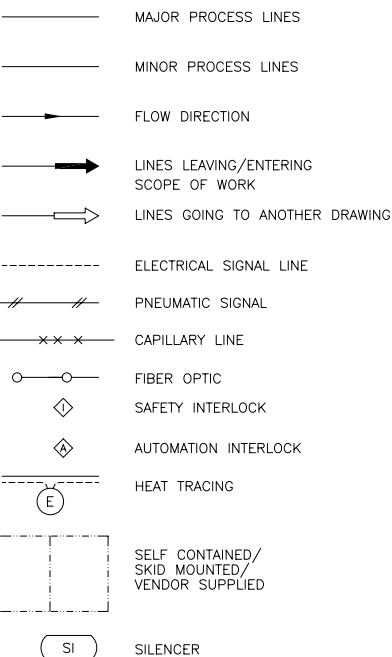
MAJOR PROCESS LINES

MINOR PROCESS LINES

FLOW DIRECTION

LINES LEAVING/ENTERING SCOPE OF WORK

LINES GOING TO ANOTHER DRAWING

ELECTRICAL SIGNAL LINE

PNEUMATIC SIGNAL

CAPILLARY LINE

FIBER OPTIC

I SAFETY INTERLOCK

A AUTOMATION INTERLOCK

E HEAT TRACING

SELF CONTAINED/ SKID MOUNTED/ VENDOR SUPPLIED

SI SILENCER